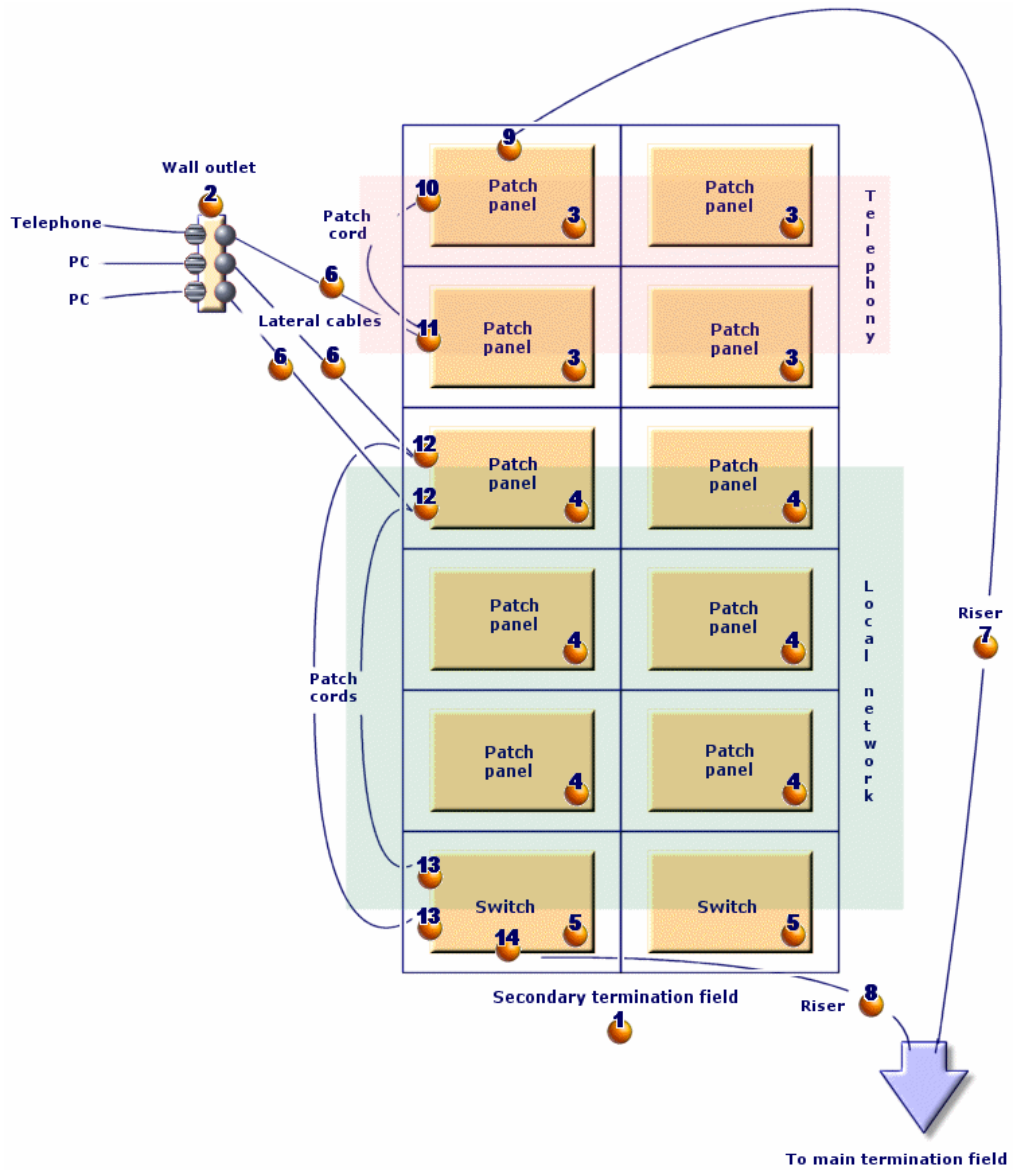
Wall outlet
2
Telephone
PC
PC
Lateral cables
6
6
6
Patch cord
9
10
Patch panel
3
Patch panel
3
11
Patch panel
3
Patch panel
3
Telephony
12
12
Patch panel
4
Patch panel
4
Patch panel
4
Patch panel
4
Patch panel
4
Patch panel
4
Patch cords
13
13
Switch
5
14
Switch
5
Local network
Riser
7
Secondary termination field
1
Riser
8
To main termination field